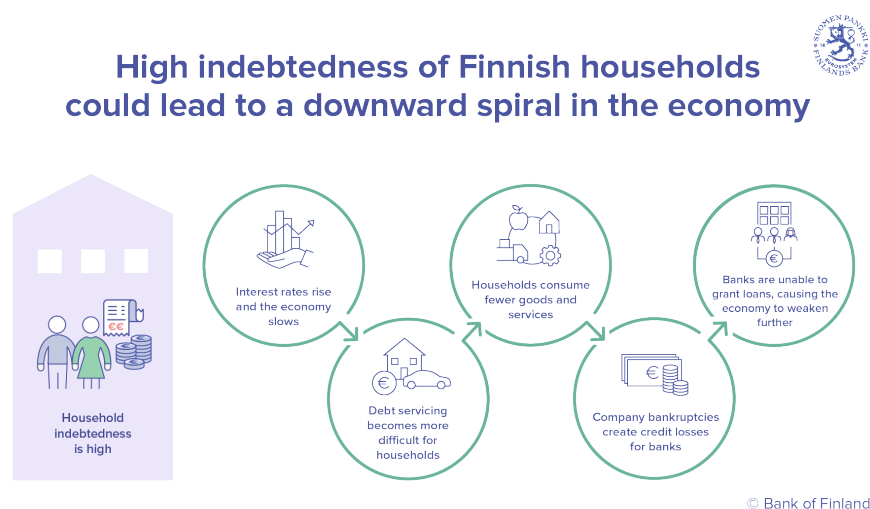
SUOMEN PANKKI FINLANDS BANK EUROSYSTEMET

High indebtedness of Finnish households could lead to a downward spiral in the economy

€€

Household indebtedness is high

Interest rates rise and the economy slows

€

Debt servicing becomes more difficult for households

Households consume fewer goods and services

€

Company bankruptcies create credit losses for banks

€

Banks are unable to grant loans, causing the economy to weaken further

© Bank of Finland